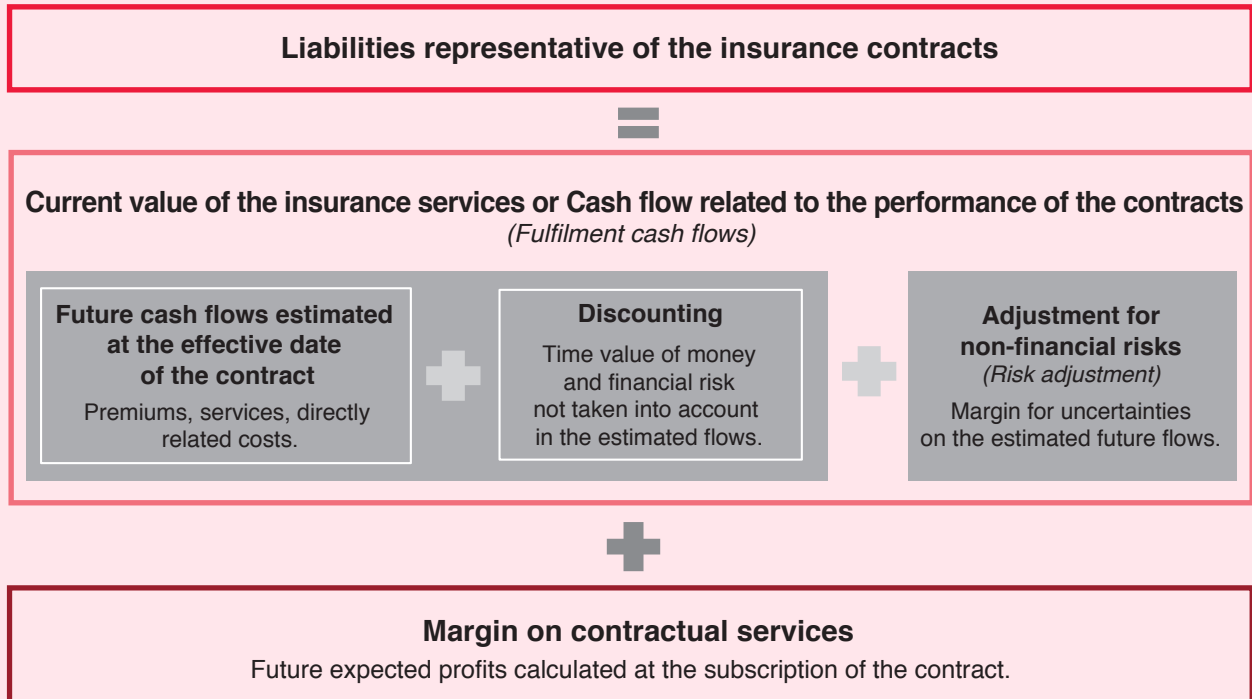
Liabilities representative of the insurance contracts

Current value of the insurance services or Cash flow related to the performance of the contracts
(Fulfilment cash flows)

Future cash flows estimated at the effective date of the contract
Premiums, services, directly related costs.

Discounting
Time value of money and financial risk not taken into account in the estimated flows.

Adjustment for non-financial risks
(Risk adjustment)
Margin for uncertainties on the estimated future flows.

Margin on contractual services
Future expected profits calculated at the subscription of the contract.